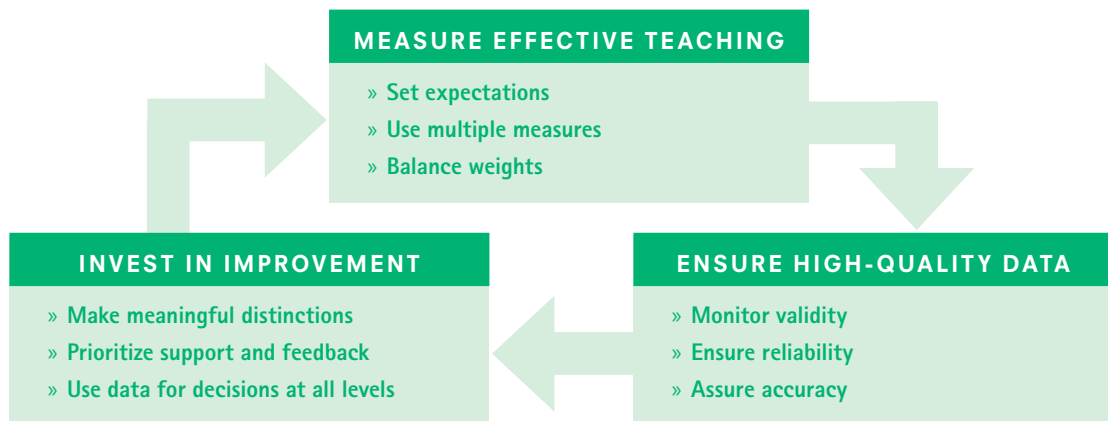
MEASURE EFFECTIVE TEACHING

» Set expectations
» Use multiple measures
» Balance weights

ENSURE HIGH-QUALITY DATA

» Monitor validity
» Ensure reliability
» Assure accuracy

INVEST IN IMPROVEMENT

» Make meaningful distinctions
» Prioritize support and feedback
» Use data for decisions at all levels